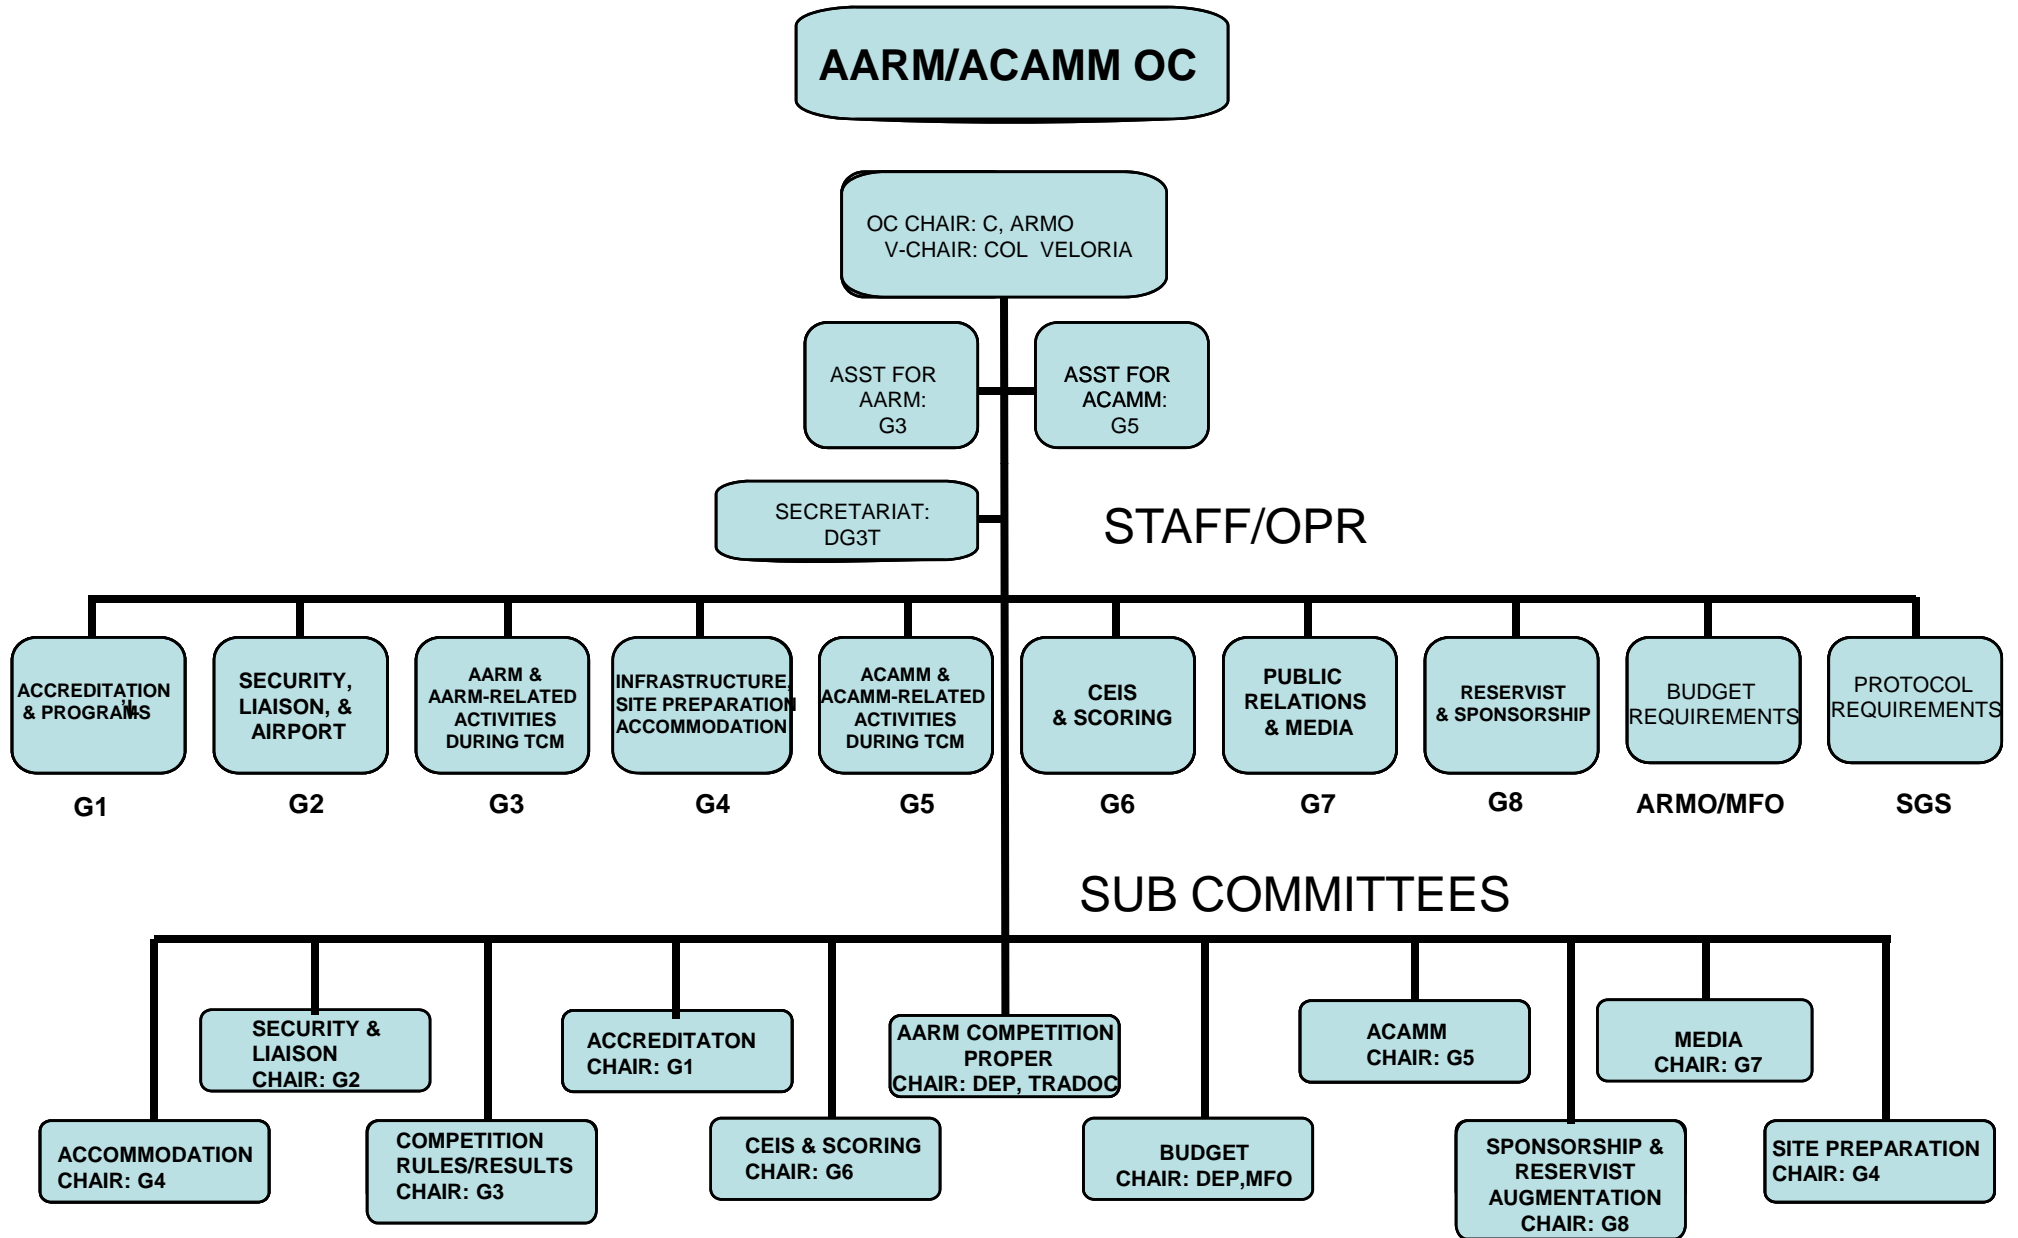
AARM/ACAMM OC

OC CHAIR: C, ARMO
V-CHAIR: COL VELORIA

ASST FOR AARM: G3

ASST FOR ACAMM: G5

SECRETARIAT: DG3T

STAFF/OPR

ACCREDITATION & PROGRAMS

G1

SECURITY, LIAISON, & AIRPORT

G2

AARM & AARM-RELATED ACTIVITIES DURING TCM

G3

INFRASTRUCTURE, SITE PREPARATION ACCOMMODATION

G4

ACAMM & ACAMM-RELATED ACTIVITIES DURING TCM

G5

CEIS & SCORING

G6

PUBLIC RELATIONS & MEDIA

G7

RESERVIST & SPONSORSHIP

G8

BUDGET REQUIREMENTS

ARMO/MFO

PROTOCOL REQUIREMENTS

SGS

SUB COMMITTEES

SECURITY & LIAISON CHAIR: G2

ACCREDITATON CHAIR: G1

AARM COMPETITION PROPER CHAIR: DEP, TRADOC

ACAMM CHAIR: G5

MEDIA CHAIR: G7

ACCOMMODATION CHAIR: G4

COMPETITION RULES/RESULTS CHAIR: G3

CEIS & SCORING CHAIR: G6

BUDGET CHAIR: DEP,MFO

SPONSORSHIP & RESERVIST AUGMENTATION CHAIR: G8

SITE PREPARATION CHAIR: G4